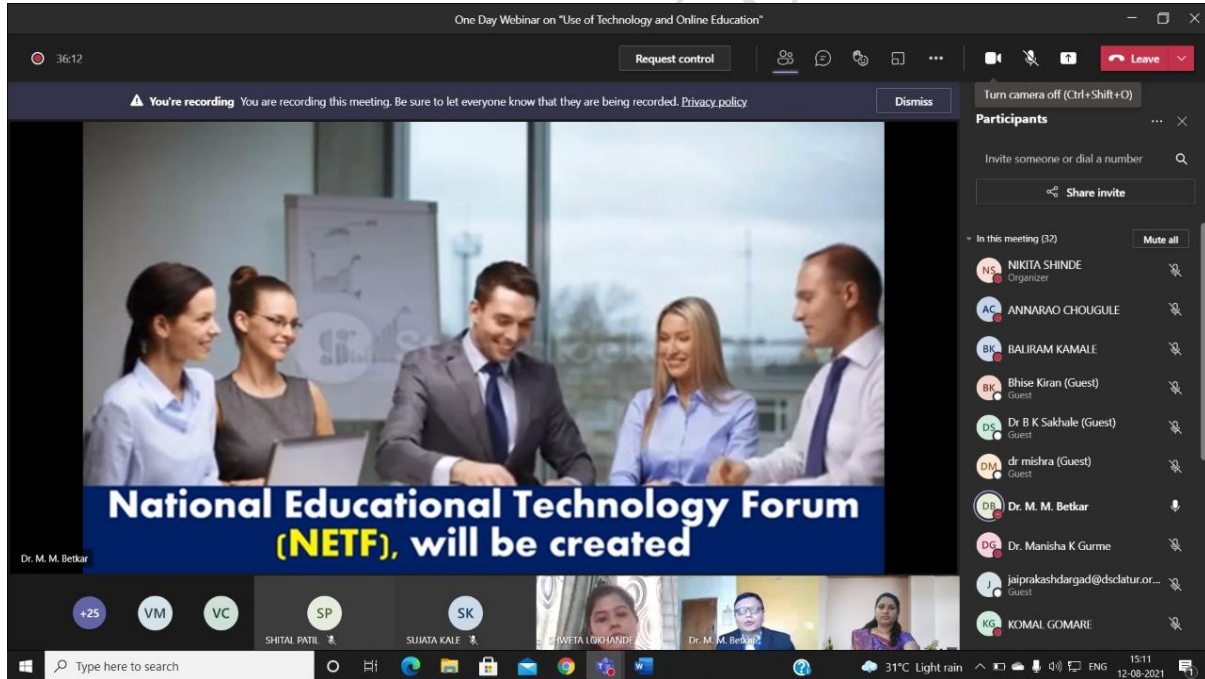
One Day Webinar on "Use of Technology and Online Education"

36:12

Request control

Leave

You're recording You are recording this meeting. Be sure to let everyone know that they are being recorded. Privacy policy

Dismiss

Turn camera off (Ctrl+Shift+O)

Participants

Invite someone or dial a number

Share invite

In this meeting (32)

Mute all

NS NIKITA SHINDE
Organizer

AC ANNARAO CHOUGULE

BK BALIRAM KAMALE

BK Bhise Kiran (Guest)
Guest

DS Dr B K Sakhale (Guest)
Guest

DM dr mishra (Guest)
Guest

DB Dr. M. M. Betkar

DG Dr. Manisha K Gurme

J jaiprakashdargad@dsclatur.or...
Guest

KG KOMAL GOMARE

National Educational Technology Forum (NETF), will be created

Dr. M. M. Betkar

+25 VM VC SP SK

SHITAL PATIL

SUJATA KALE

SHWETA LOKHANDE

Dr. M. M. Betkar

Type here to search

31°C Light rain

ENG

15:11
12-08-2021